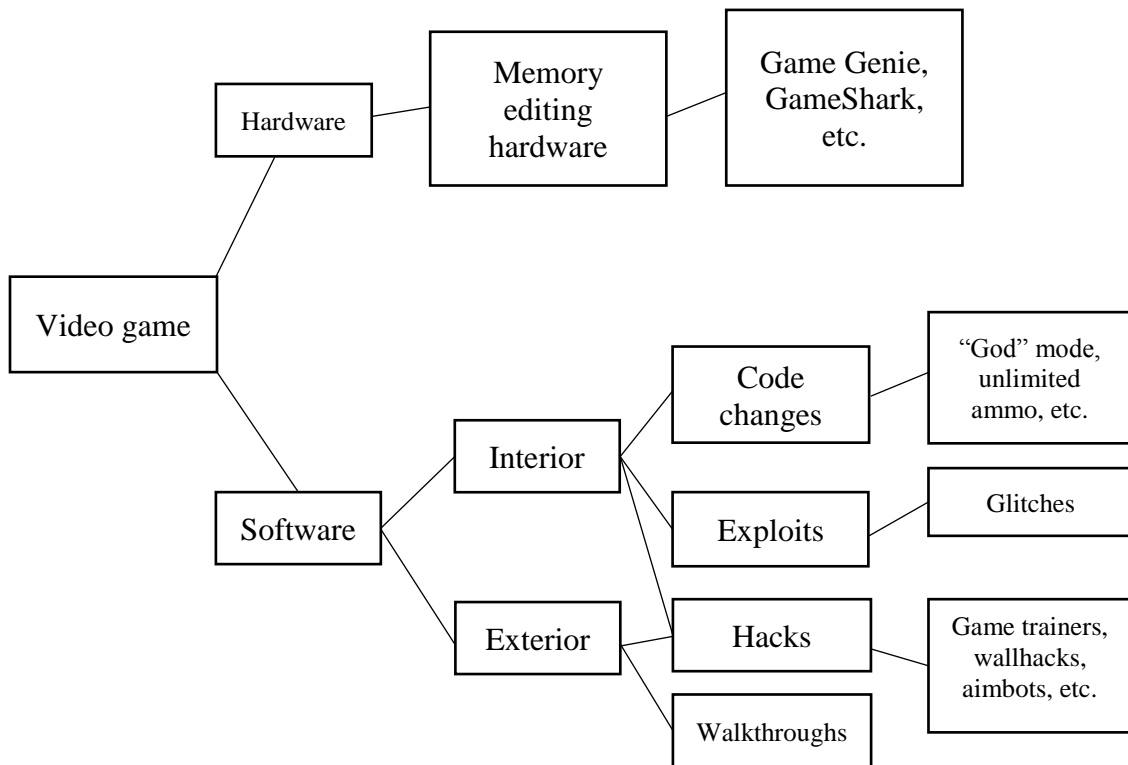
Video game

Hardware

Memory editing hardware

Game Genie, GameShark, etc.

Software

Interior

Exterior

Code changes

"God" mode, unlimited ammo, etc.

Exploits

Glitches

Hacks

Game trainers, wallhacks, aimbots, etc.

Walkthroughs